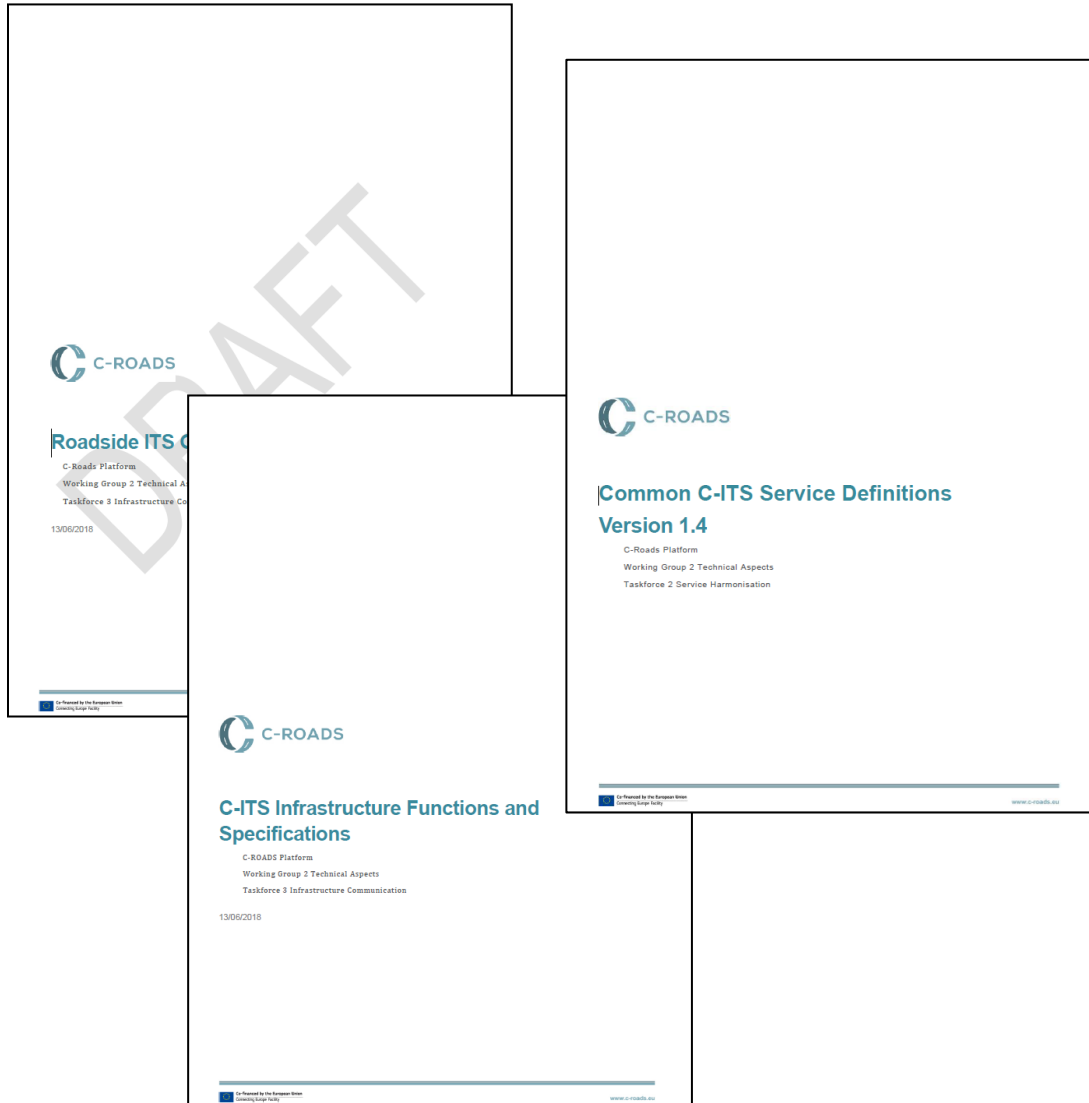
C-ROADS

Roadside ITS C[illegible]

C-Roads Platform

Working Group 2 Technical As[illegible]

Taskforce 3 Infrastructure Co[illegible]

13/06/2018

DRAFT

Co-financed by the European Union
Connecting Europe Facility

C-ROADS

C-ITS Infrastructure Functions and Specifications

C-ROADS Platform

Working Group 2 Technical Aspects

Taskforce 3 Infrastructure Communication

13/06/2018

Co-financed by the European Union
Connecting Europe Facility

www.c-roads.eu

C-ROADS

Common C-ITS Service Definitions
Version 1.4

C-Roads Platform

Working Group 2 Technical Aspects

Taskforce 2 Service Harmonisation

Co-financed by the European Union
Connecting Europe Facility

www.c-roads.eu